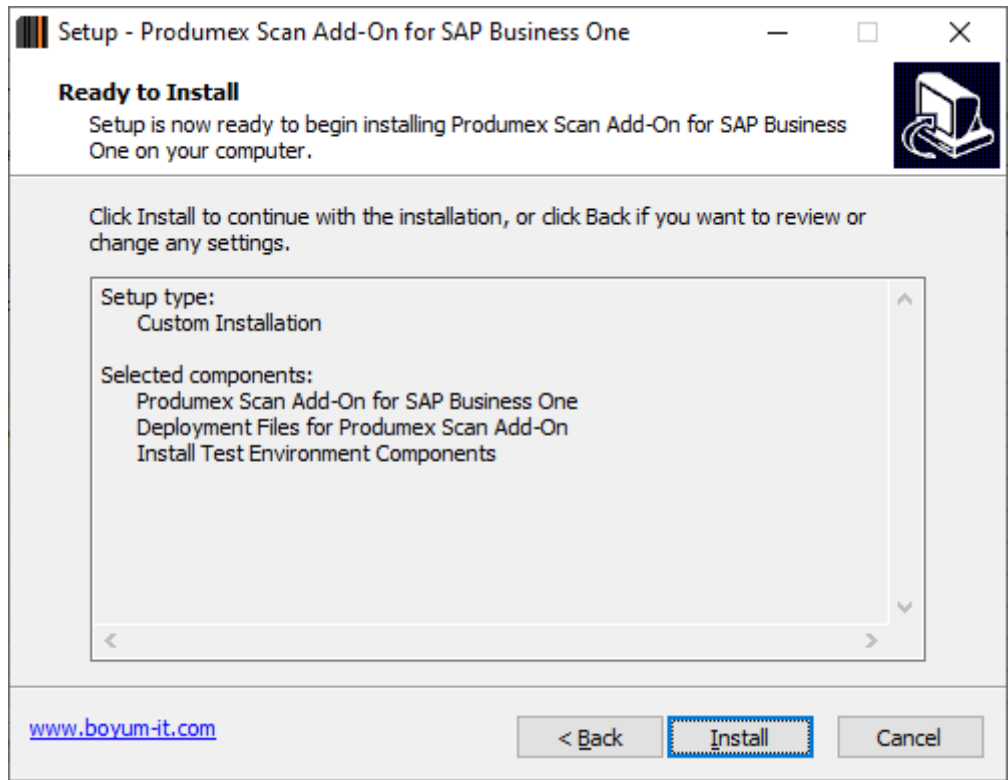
Setup - Produmex Scan Add-On for SAP Business One

Ready to Install

Setup is now ready to begin installing Produmex Scan Add-On for SAP Business One on your computer.

Click Install to continue with the installation, or click Back if you want to review or change any settings.

Setup type:
Custom Installation

Selected components:
Produmex Scan Add-On for SAP Business One
Deployment Files for Produmex Scan Add-On
Install Test Environment Components

www.boyum-it.com

< Back

Install

Cancel